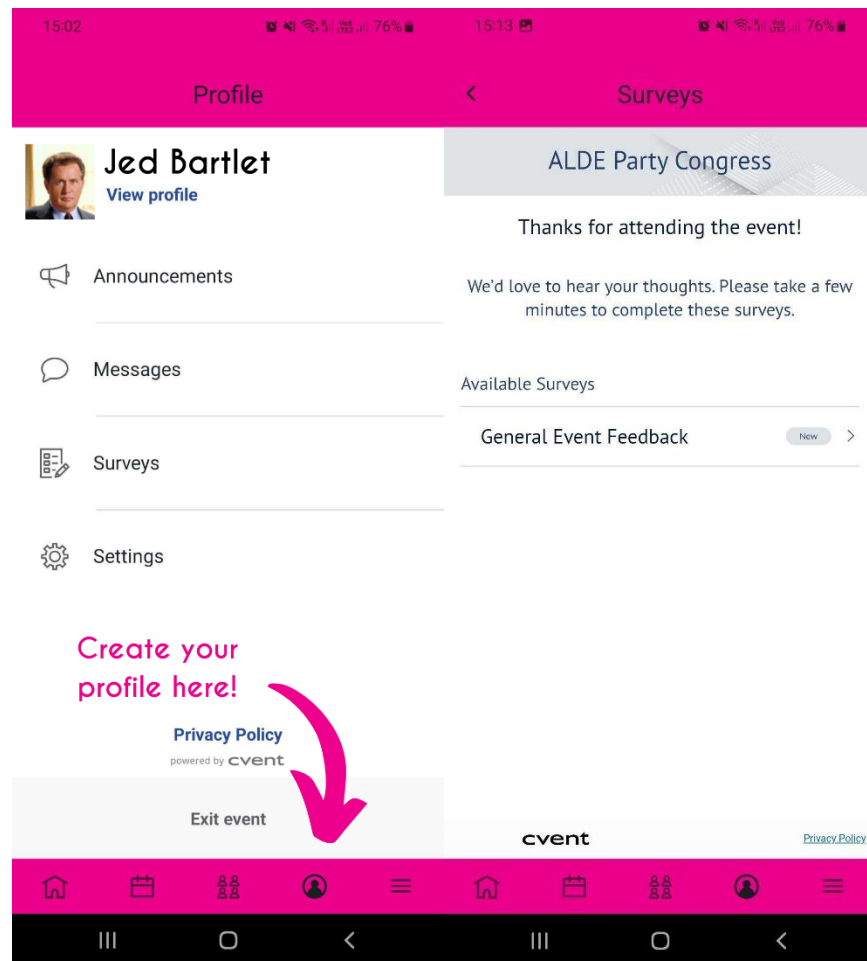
15:02 76%

Profile

Jed Bartlet
View profile

Announcements

Messages

Surveys

Settings

Create your profile here!

Privacy Policy
powered by cvent

Exit event

15:13 76%

Surveys

ALDE Party Congress

Thanks for attending the event!

We'd love to hear your thoughts. Please take a few minutes to complete these surveys.

Available Surveys

General Event Feedback New

cvent

Privacy Policy